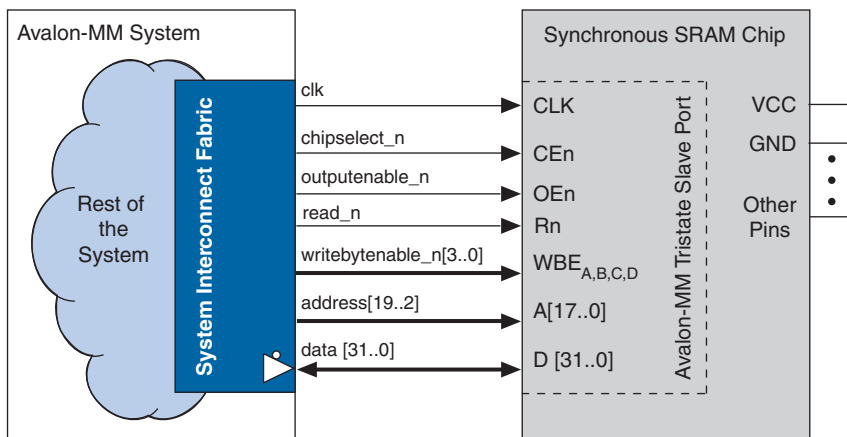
Avalon-MM System

Rest of the System

System Interconnect Fabric

clk

chipselect_n

outputenable_n

read_n

writebytenable_n[3..0]

address[19..2]

data [31..0]

Synchronous SRAM Chip

CLK

CEn

OEn

Rn

$WBE_{A,B,C,D}$

A[17..0]

D [31..0]

Avalon-MM Tristate Slave Port

VCC

GND

Other Pins